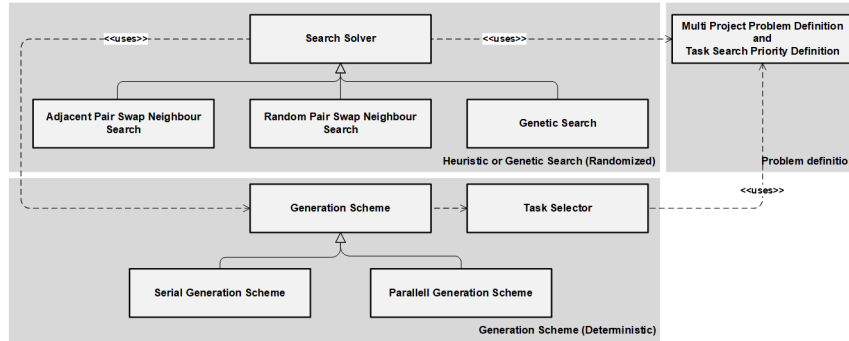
<<uses>>

Search Solver

<<uses>>

Multi Project Problem Definition and Task Search Priority Definition

Adjacent Pair Swap Neighbour Search

Random Pair Swap Neighbour Search

Genetic Search

Heuristic or Genetic Search (Randomized)

Problem definitio

<<uses>>

Generation Scheme

Task Selector

Serial Generation Scheme

Parallell Generation Scheme

Generation Scheme (Deterministic)